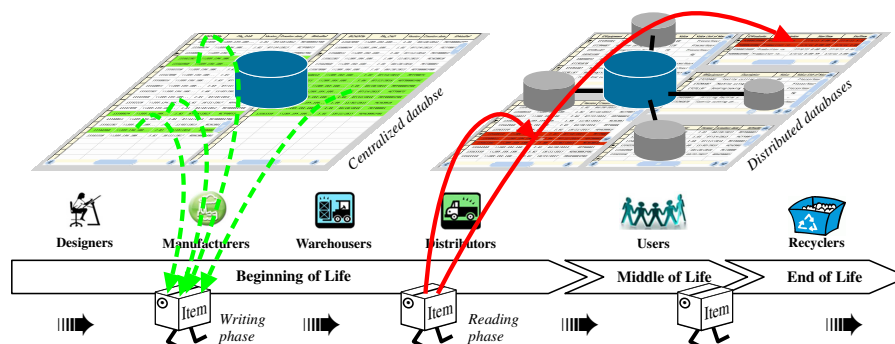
Centralized databse

Distributed databases

Designers

Manufacturers

Warehousers

Distributors

Users

Recyclers

Beginning of Life

Middle of Life

End of Life

Item

Writing phase

Item

Reading phase

Item